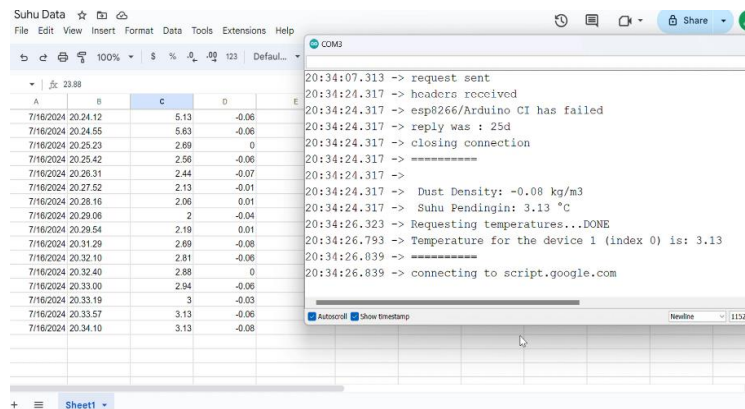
Suhu Data ☆
File Edit View Insert Format Data Tools Extensions Help
Share
100% $ % .0 .00 123 Defaul...
fx 23.88

| | A | B | C | D | E |
|---|---|---|---|---|---|
| | 7/16/2024 | 20.24.12 | 5.13 | -0.06 | |
| | 7/16/2024 | 20.24.55 | 5.63 | -0.06 | |
| | 7/16/2024 | 20.25.23 | 2.69 | 0 | |
| | 7/16/2024 | 20.25.42 | 2.56 | -0.06 | |
| | 7/16/2024 | 20.26.31 | 2.44 | -0.07 | |
| | 7/16/2024 | 20.27.52 | 2.13 | -0.01 | |
| | 7/16/2024 | 20.28.16 | 2.06 | 0.01 | |
| | 7/16/2024 | 20.29.06 | 2 | -0.04 | |
| | 7/16/2024 | 20.29.54 | 2.19 | 0.01 | |
| | 7/16/2024 | 20.31.29 | 2.69 | -0.08 | |
| | 7/16/2024 | 20.32.10 | 2.81 | -0.06 | |
| | 7/16/2024 | 20.32.40 | 2.88 | 0 | |
| | 7/16/2024 | 20.33.00 | 2.94 | -0.06 | |
| | 7/16/2024 | 20.33.19 | 3 | -0.03 | |
| | 7/16/2024 | 20.33.57 | 3.13 | -0.06 | |
| | 7/16/2024 | 20.34.10 | 3.13 | -0.08 | |

Sheet1

COM3
20:34:07.313 -> request sent
20:34:24.317 -> headers received
20:34:24.317 -> esp8266/Arduino CI has failed
20:34:24.317 -> reply was : 25d
20:34:24.317 -> closing connection
20:34:24.317 -> ==========
20:34:24.317 ->
20:34:24.317 -> Dust Density: -0.08 kg/m3
20:34:24.317 -> Suhu Pendingin: 3.13 °C
20:34:26.323 -> Requesting temperatures...DONE
20:34:26.793 -> Temperature for the device 1 (index 0) is: 3.13
20:34:26.839 -> ==========
20:34:26.839 -> connecting to script.google.com
Autoscroll Show timestamp
Newline 115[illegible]